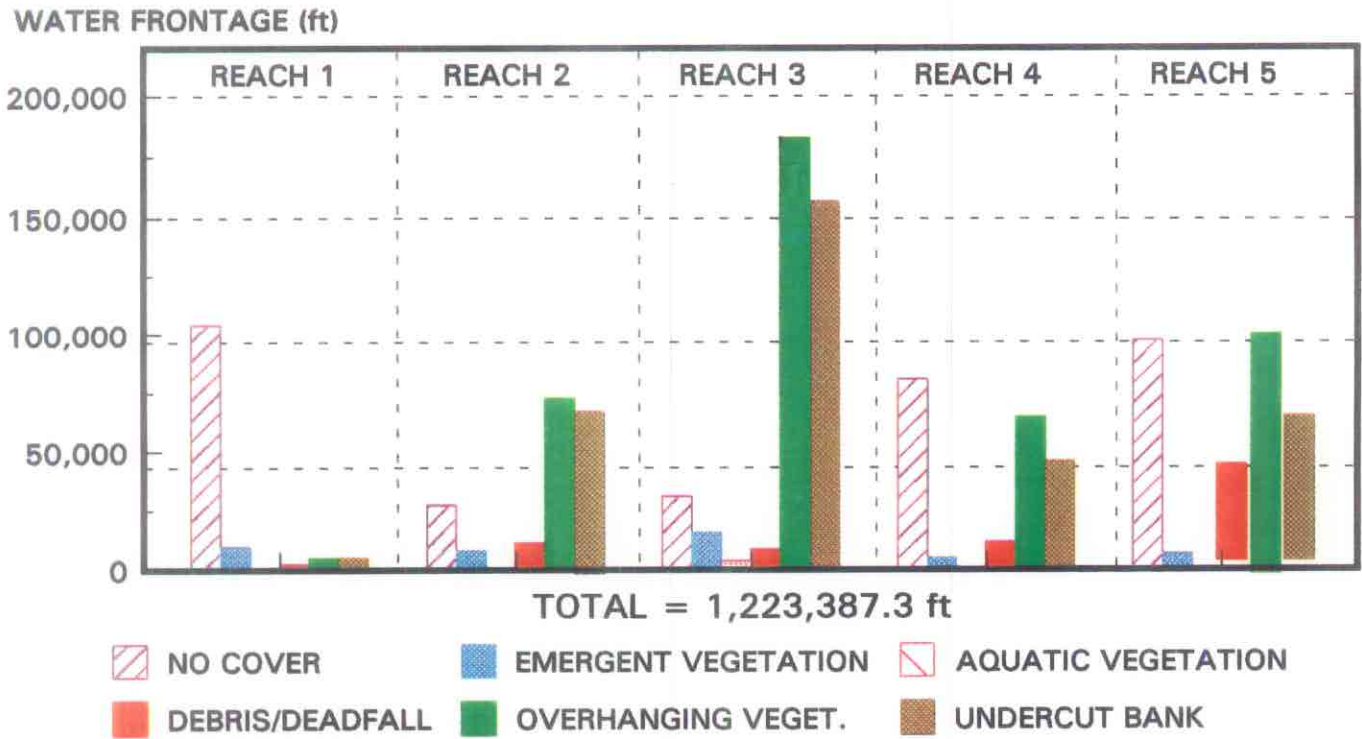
WATER FRONTAGE (ft)

REACH 1
REACH 2
REACH 3
REACH 4
REACH 5

200,000
150,000
100,000
50,000
0

TOTAL = 1,223,387.3 ft

NO COVER
EMERGENT VEGETATION
AQUATIC VEGETATION
DEBRIS/DEADFALL
OVERHANGING VEGET.
UNDERCUT BANK